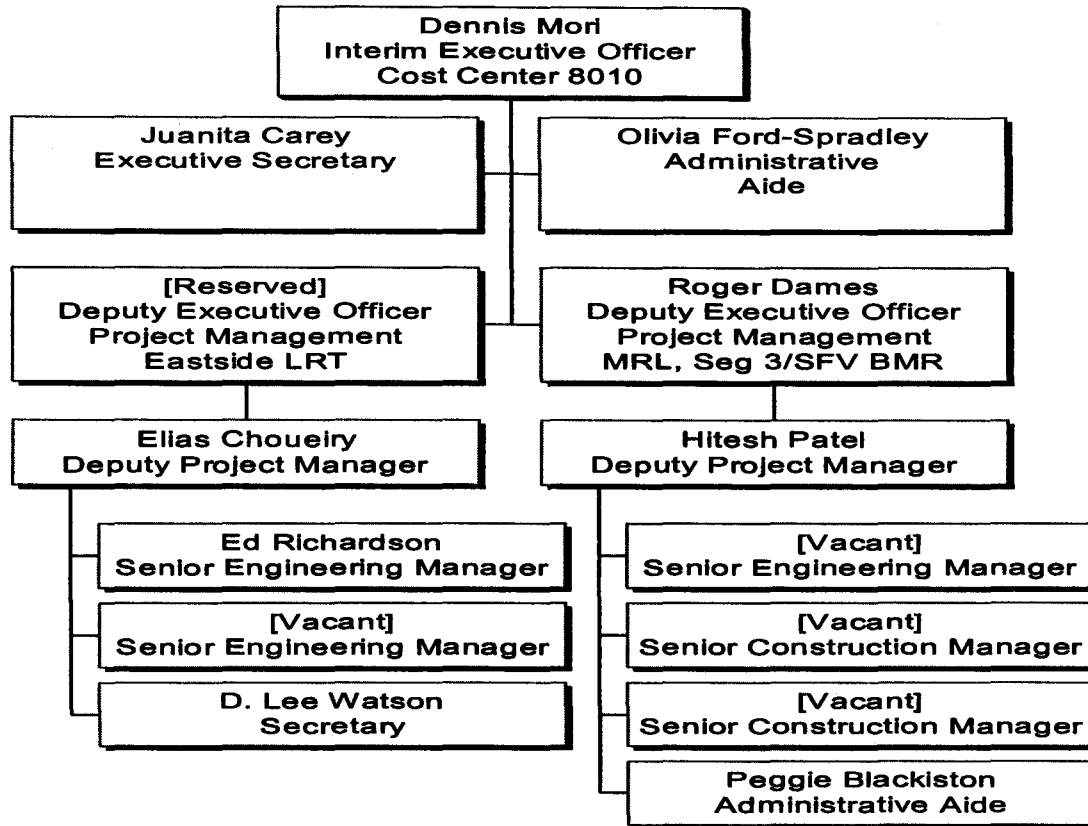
Dennis Mori
Interim Executive Officer
Cost Center 8010

Juanita Carey
Executive Secretary

Olivia Ford-Spradley
Administrative
Aide

[Reserved]
Deputy Executive Officer
Project Management
Eastside LRT

Roger Dames
Deputy Executive Officer
Project Management
MRL, Seg 3/SFV BMR

Elias Choueiry
Deputy Project Manager

Ed Richardson
Senior Engineering Manager

[Vacant]
Senior Engineering Manager

D. Lee Watson
Secretary

Hitesh Patel
Deputy Project Manager

[Vacant]
Senior Engineering Manager

[Vacant]
Senior Construction Manager

[Vacant]
Senior Construction Manager

Peggie Blackiston
Administrative Aide